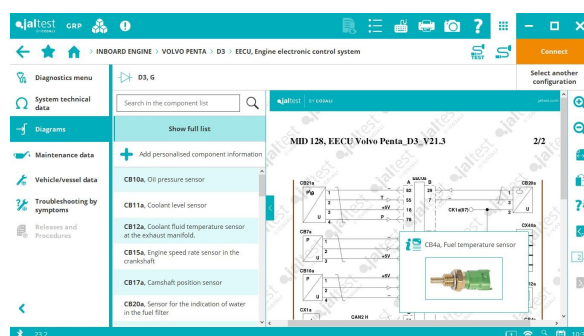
jaltest GRP

INBOARD ENGINE > VOLVO PENTA > D3 > EECU, Engine electronic control system

Connect

Select another configuration

Diagnostics menu

System technical data

Diagrams

Maintenance data

Vehicle/vessel data

Troubleshooting by symptoms

Releases and Procedures

D3, G

Search in the component list

Show full list

Add personalised component information

CB10a, Oil pressure sensor

CB11a, Coolant level sensor

CB12a, Coolant fluid temperature sensor at the exhaust manifold.

CB15a, Engine speed rate sensor in the crankshaft

CB17a, Camshaft position sensor

CB20a, Sensor for the indication of water in the fuel filter

jaltest

MID 128, EECU Volvo Penta_D3_V21.3

2/2

CB21a

CB7a

CB18a

CB4a, Fuel temperature sensor

CB28a

CK44a

CX1a

CAN2 H

CK1a(87)

+5V

23.2